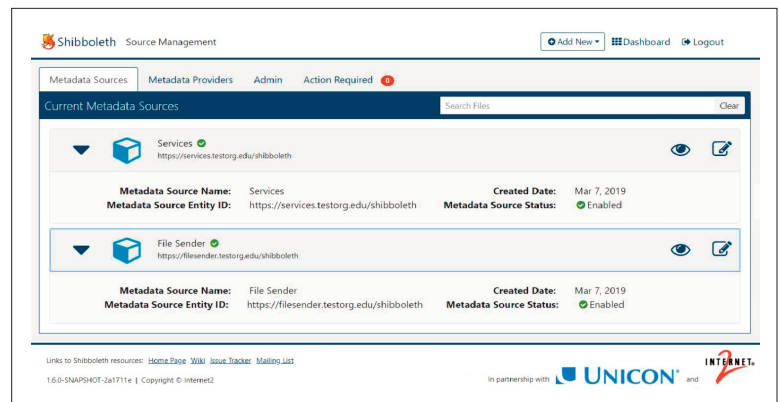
Shibboleth Source Management

Add New ▾ Dashboard Logout

Metadata Sources Metadata Providers Admin Action Required 0

Current Metadata Sources

Search Files Clear

Services
https://services.testorg.edu/shibboleth

| | | | |
|---|---|---|---|
| **Metadata Source Name:** | Services | **Created Date:** | Mar 7, 2019 |
| **Metadata Source Entity ID:** | https://services.testorg.edu/shibboleth | **Metadata Source Status:** | Enabled |

File Sender
https://filesender.testorg.edu/shibboleth

| | | | |
|---|---|---|---|
| **Metadata Source Name:** | File Sender | **Created Date:** | Mar 7, 2019 |
| **Metadata Source Entity ID:** | https://filesender.testorg.edu/shibboleth | **Metadata Source Status:** | Enabled |

Links to Shibboleth resources: Home Page Wiki Issue Tracker Mailing List

1.6.0-SNAPSHOT-2a1711e | Copyright © Internet2

In partnership with UNICON and INTERNET2